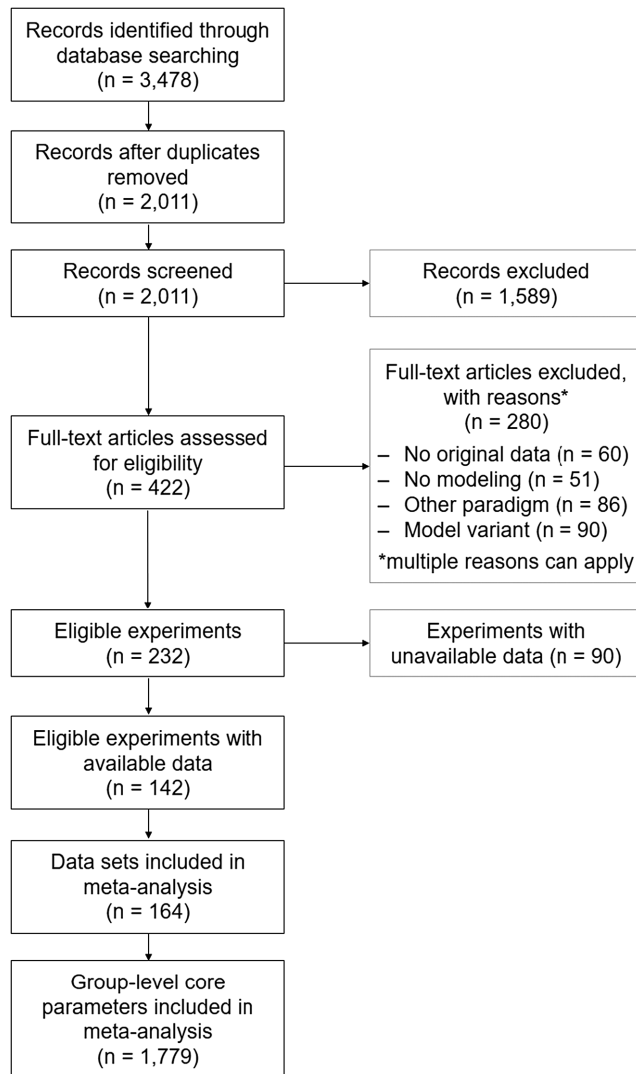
Records identified through database searching
(n = 3,478)

Records after duplicates removed
(n = 2,011)

Records screened
(n = 2,011)

Records excluded
(n = 1,589)

Full-text articles excluded, with reasons*
(n = 280)
– No original data (n = 60)
– No modeling (n = 51)
– Other paradigm (n = 86)
– Model variant (n = 90)
*multiple reasons can apply

Full-text articles assessed for eligibility
(n = 422)

Eligible experiments
(n = 232)

Experiments with unavailable data (n = 90)

Eligible experiments with available data
(n = 142)

Data sets included in meta-analysis
(n = 164)

Group-level core parameters included in meta-analysis
(n = 1,779)